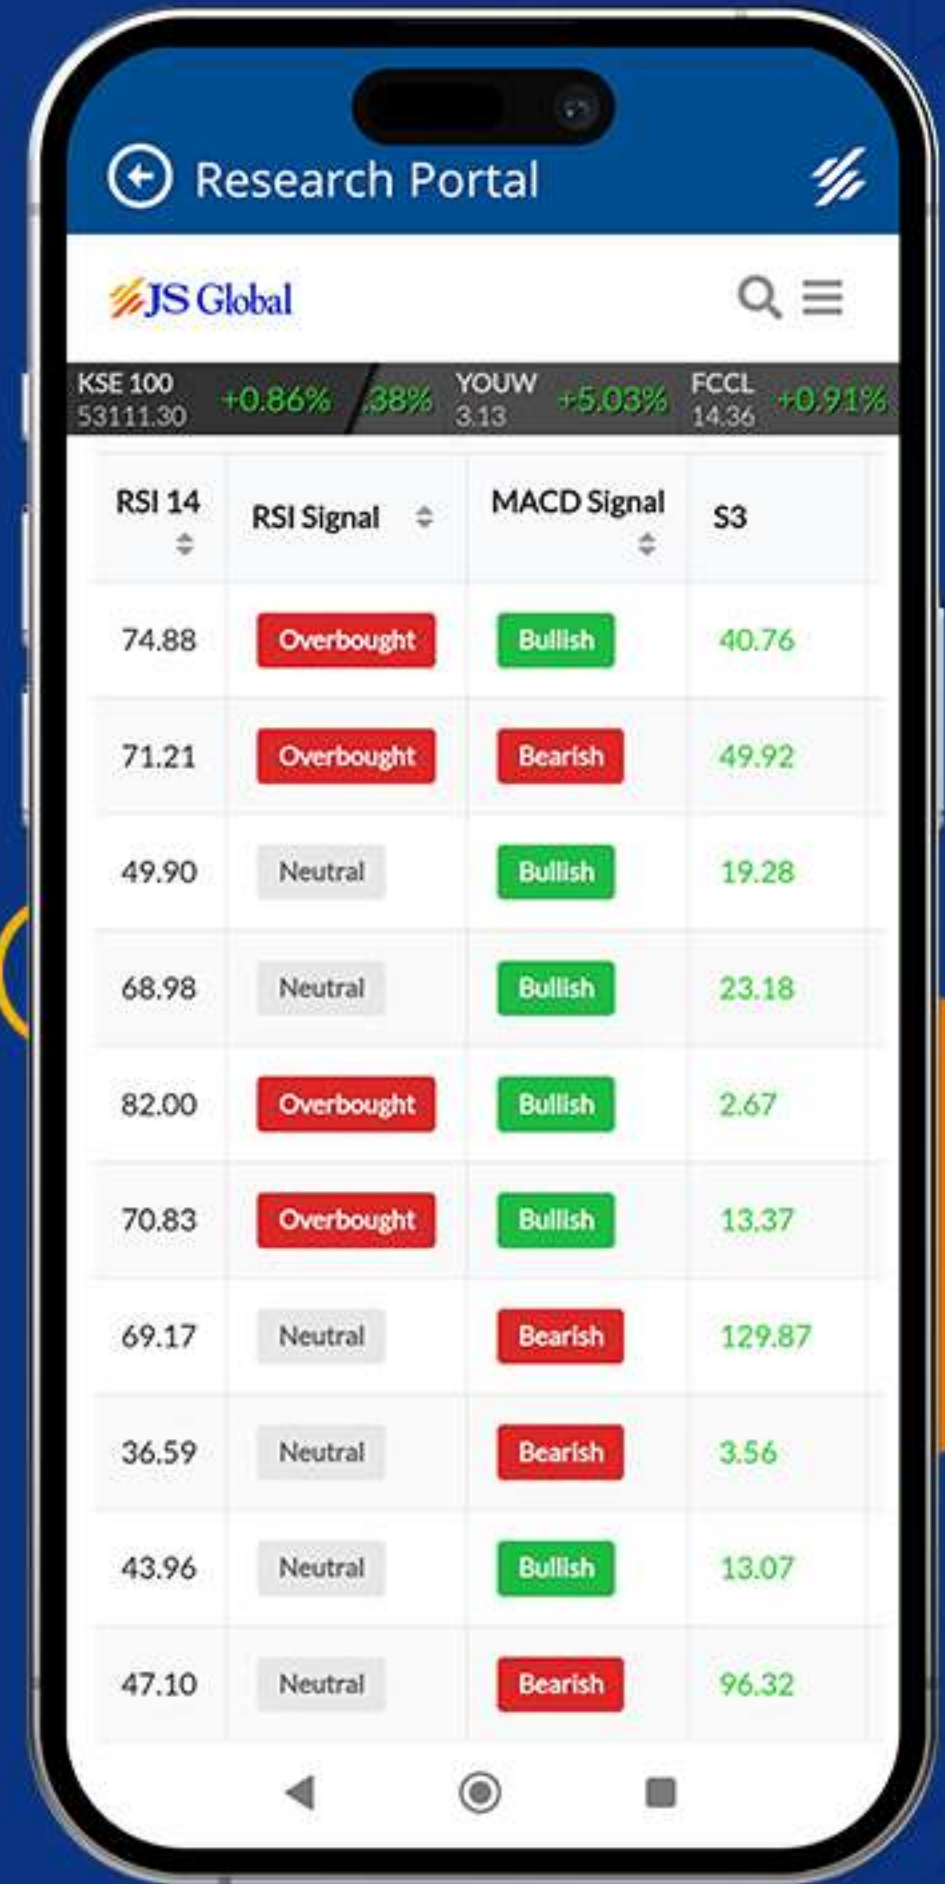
Research Portal

JS Global

KSE 100 53111.30 +0.86% .38% YOUW 3.13 +5.03% FCCL 14.36 +0.91%

| RSI 14 | RSI Signal | MACD Signal | S3 |
|---|---|---|---|
| 74.88 | Overbought | Bullish | 40.76 |
| 71.21 | Overbought | Bearish | 49.92 |
| 49.90 | Neutral | Bullish | 19.28 |
| 68.98 | Neutral | Bullish | 23.18 |
| 82.00 | Overbought | Bullish | 2.67 |
| 70.83 | Overbought | Bullish | 13.37 |
| 69.17 | Neutral | Bearish | 129.87 |
| 36.59 | Neutral | Bearish | 3.56 |
| 43.96 | Neutral | Bullish | 13.07 |
| 47.10 | Neutral | Bearish | 96.32 |